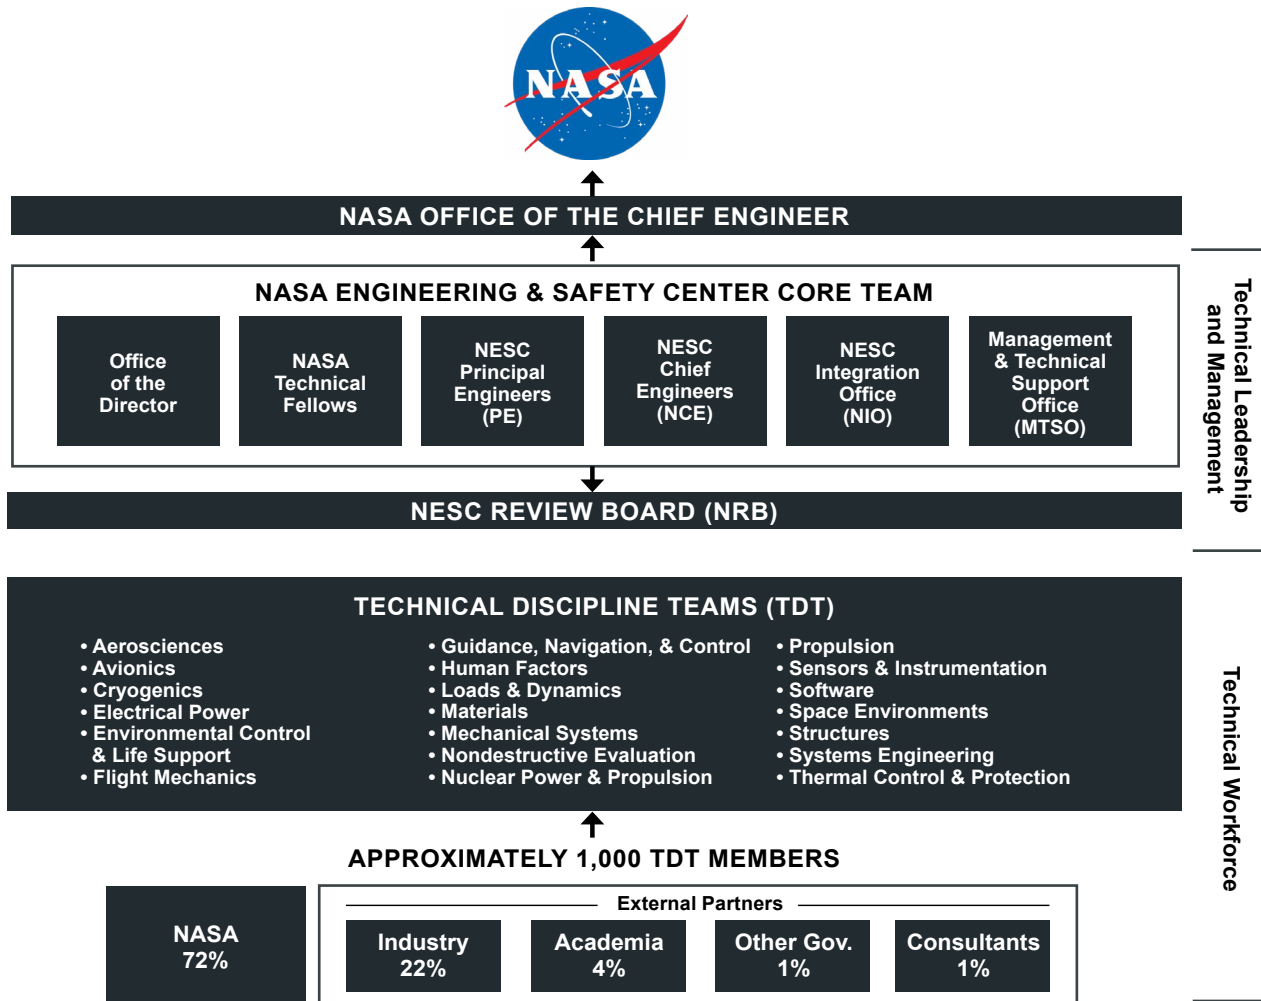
NASA

NASA OFFICE OF THE CHIEF ENGINEER

NASA ENGINEERING & SAFETY CENTER CORE TEAM

Office of the Director

NASA Technical Fellows

NESC Principal Engineers (PE)

NESC Chief Engineers (NCE)

NESC Integration Office (NIO)

Management & Technical Support Office (MTSO)

NESC REVIEW BOARD (NRB)

Technical Leadership and Management

TECHNICAL DISCIPLINE TEAMS (TDT)

• Aerosciences
• Avionics
• Cryogenics
• Electrical Power
• Environmental Control & Life Support
• Flight Mechanics

• Guidance, Navigation, & Control
• Human Factors
• Loads & Dynamics
• Materials
• Mechanical Systems
• Nondestructive Evaluation
• Nuclear Power & Propulsion

• Propulsion
• Sensors & Instrumentation
• Software
• Space Environments
• Structures
• Systems Engineering
• Thermal Control & Protection

APPROXIMATELY 1,000 TDT MEMBERS

NASA 72%

External Partners

Industry 22%

Academia 4%

Other Gov. 1%

Consultants 1%

Technical Workforce